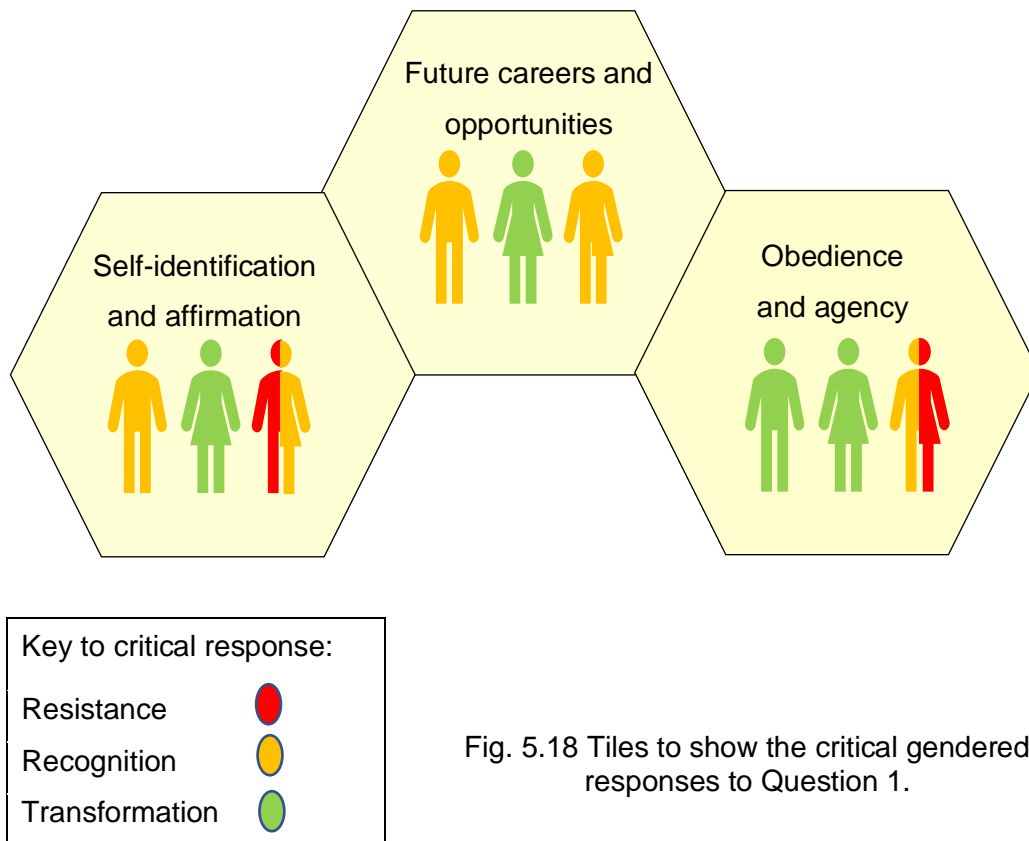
Future careers and opportunities

Self-identification and affirmation

Obedience and agency

Key to critical response:

Resistance

Recognition

Transformation

Fig. 5.18 Tiles to show the critical gendered responses to Question 1.